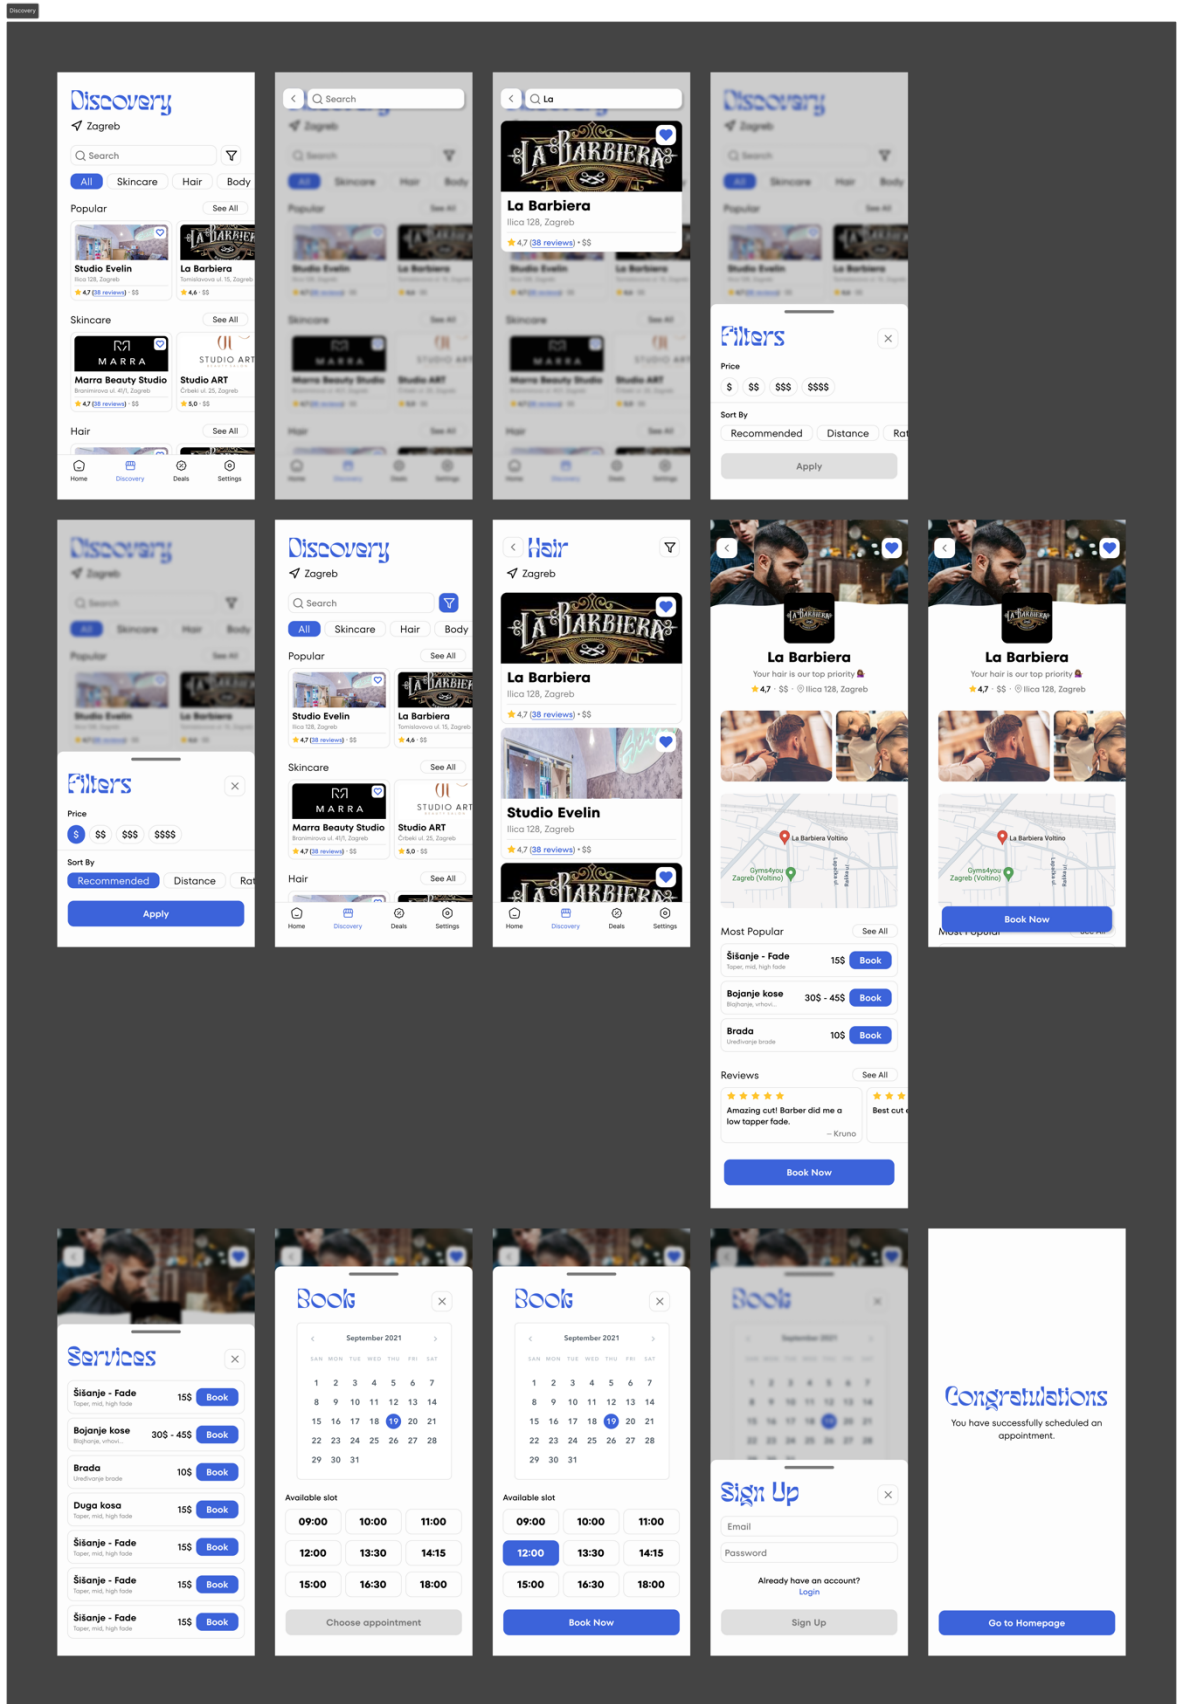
Discovery

Discovery
Zagreb
Search
All Skincare Hair Body
Popular See All
Studio Evelin
Ilica 128, Zagreb
4,7 (38 reviews) · $$
La Barbiera
Tomislavova ul. 15, Zagreb
4,6 · $$
Skincare See All
Marra Beauty Studio
Branimirova ul. 41/1, Zagreb
4,7 (38 reviews) · $$
Studio ART
Crbeki ul. 25, Zagreb
5,0 · $$
Hair See All
Home Discovery Deals Settings

Search

La
La Barbiera
Ilica 128, Zagreb
4,7 (38 reviews) · $$

Filters
Price
$ $$ $$$ $$$$
Sort By
Recommended Distance Rat
Apply

Filters
Price
$ $$ $$$ $$$$
Sort By
Recommended Distance Rat
Apply

Discovery
Zagreb
Search
All Skincare Hair Body
Popular See All
Studio Evelin
La Barbiera
Skincare See All
Marra Beauty Studio
Studio ART
Hair See All
Home Discovery Deals Settings

Hair
Zagreb
La Barbiera
Ilica 128, Zagreb
4,7 (38 reviews) · $$
Studio Evelin
Ilica 128, Zagreb
4,7 (38 reviews) · $$
Home Discovery Deals Settings

La Barbiera
Your hair is our top priority
4,7 · $$ · Ilica 128, Zagreb
La Barbiera Voltino
Gyms4you Zagreb (Voltino)
Most Popular See All
Šišanje - Fade
Taper, mid, high fade
15$ Book
Bojanje kose
Bojanje, vrhovi...
30$ - 45$ Book
Brada
Uređivanje brade
10$ Book
Reviews See All
Amazing cut! Barber did me a low tapper fade.
– Kruno
Best cut
Book Now

La Barbiera
Your hair is our top priority
4,7 · $$ · Ilica 128, Zagreb
Book Now
Most Popular

Services
Šišanje - Fade 15$ Book
Bojanje kose 30$ - 45$ Book
Brada 10$ Book
Duga kosa 15$ Book
Šišanje - Fade 15$ Book
Šišanje - Fade 15$ Book
Šišanje - Fade 15$ Book

Book
September 2021
SAN MON TUE WED THU FRI SAT
1 2 3 4 5 6 7
8 9 10 11 12 13 14
15 16 17 18 19 20 21
22 23 24 25 26 27 28
29 30 31
Available slot
09:00 10:00 11:00
12:00 13:30 14:15
15:00 16:30 18:00
Choose appointment

Book
September 2021
SAN MON TUE WED THU FRI SAT
1 2 3 4 5 6 7
8 9 10 11 12 13 14
15 16 17 18 19 20 21
22 23 24 25 26 27 28
29 30 31
Available slot
09:00 10:00 11:00
12:00 13:30 14:15
15:00 16:30 18:00
Book Now

Book
Sign Up
Email
Password
Already have an account?
Login
Sign Up

Congratulations
You have successfully scheduled an appointment.
Go to Homepage